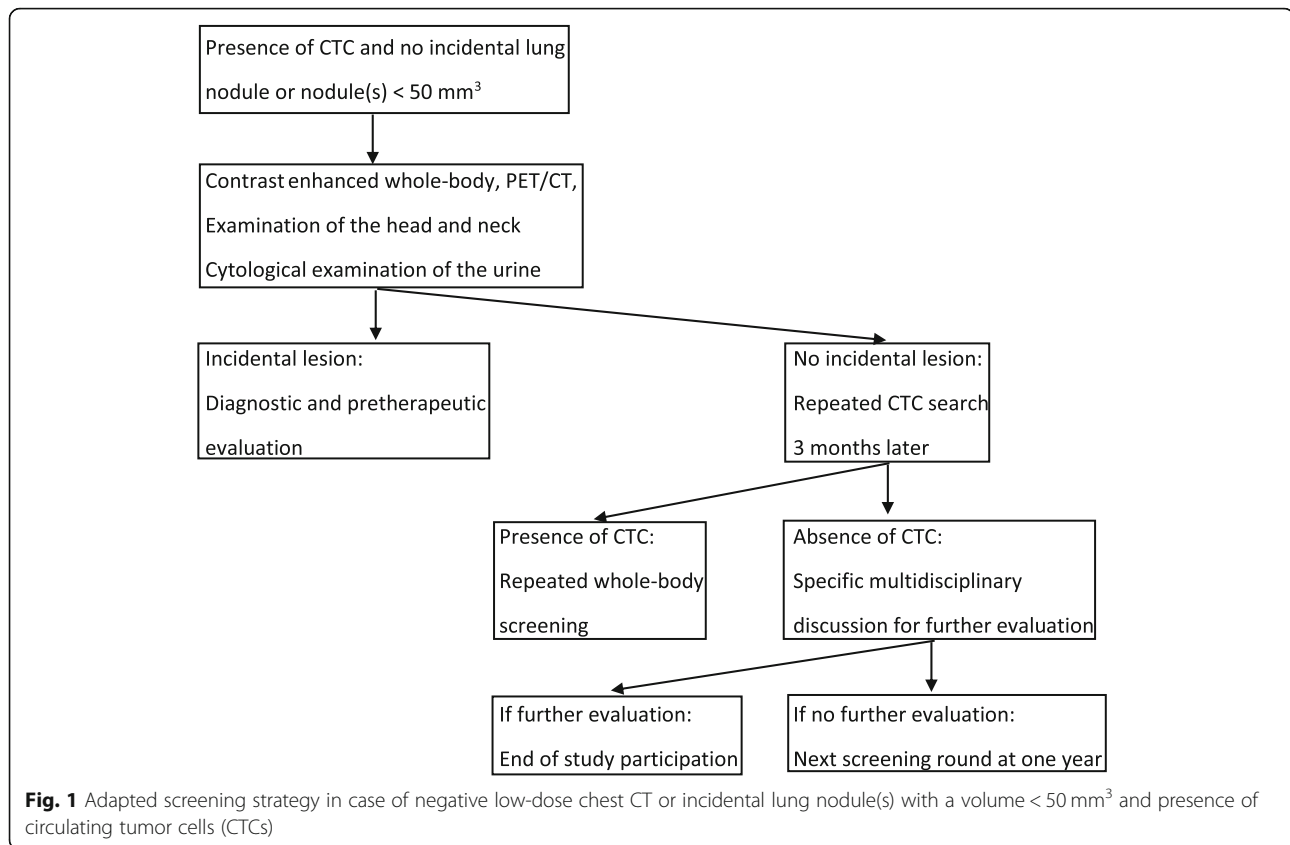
Presence of CTC and no incidental lung nodule or nodule(s) < 50 mm$^3$

Contrast enhanced whole-body, PET/CT, Examination of the head and neck Cytological examination of the urine

Incidental lesion: Diagnostic and pretherapeutic evaluation

No incidental lesion: Repeated CTC search 3 months later

Presence of CTC: Repeated whole-body screening

Absence of CTC: Specific multidisciplinary discussion for further evaluation

If further evaluation: End of study participation

If no further evaluation: Next screening round at one year

**Fig. 1** Adapted screening strategy in case of negative low-dose chest CT or incidental lung nodule(s) with a volume < 50 mm$^3$ and presence of circulating tumor cells (CTCs)